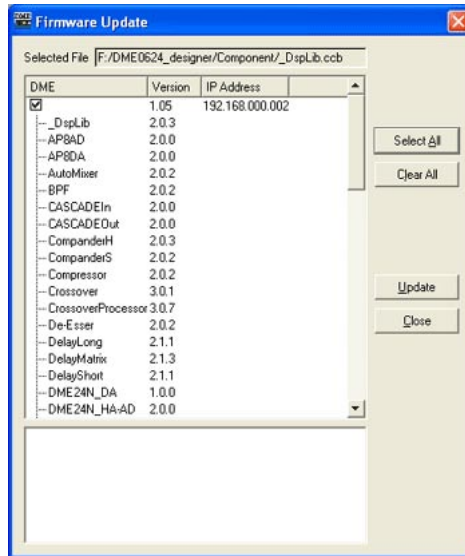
Firmware Update

Selected File F:/DME0624_designer/Component/_DspLib.ccb

| DME | Version | IP Address |
|---|---|---|
| ☑ | 1.05 | 192.168.000.002 |
| _DspLib | 2.0.3 | |
| AP8AD | 2.0.0 | |
| AP8DA | 2.0.0 | |
| AutoMixer | 2.0.2 | |
| BPF | 2.0.2 | |
| CASCADEIn | 2.0.0 | |
| CASCADEOut | 2.0.0 | |
| CompanderH | 2.0.3 | |
| CompanderS | 2.0.2 | |
| Compressor | 2.0.2 | |
| Crossover | 3.0.1 | |
| CrossoverProcessor | 3.0.7 | |
| De-Esser | 2.0.2 | |
| DelayLong | 2.1.1 | |
| DelayMatrix | 2.1.3 | |
| DelayShort | 2.1.1 | |
| DME24N_DA | 1.0.0 | |
| DME24N_HA-AD | 2.0.0 | |

Select All
Clear All
Update
Close